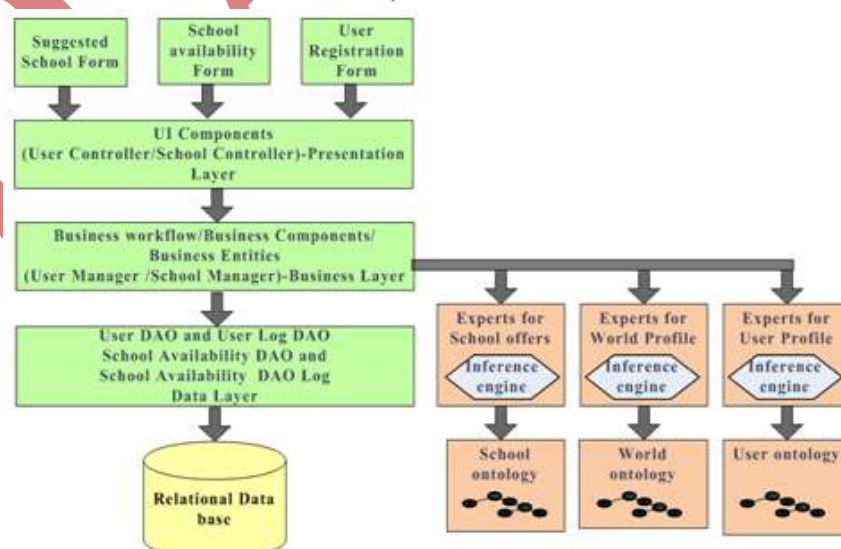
Suggested School Form

School availability Form

User Registration Form

UI Components (User Controller/School Controller)-Presentation Layer

Business workflow/Business Components/ Business Entities (User Manager /School Manager)-Business Layer

User DAO and User Log DAO School Availability DAO and School Availability DAO Log Data Layer

Relational Data base

Experts for School offers

Inference engine

School ontology

Experts for World Profile

Inference engine

World ontology

Experts for User Profile

Inference engine

User ontology